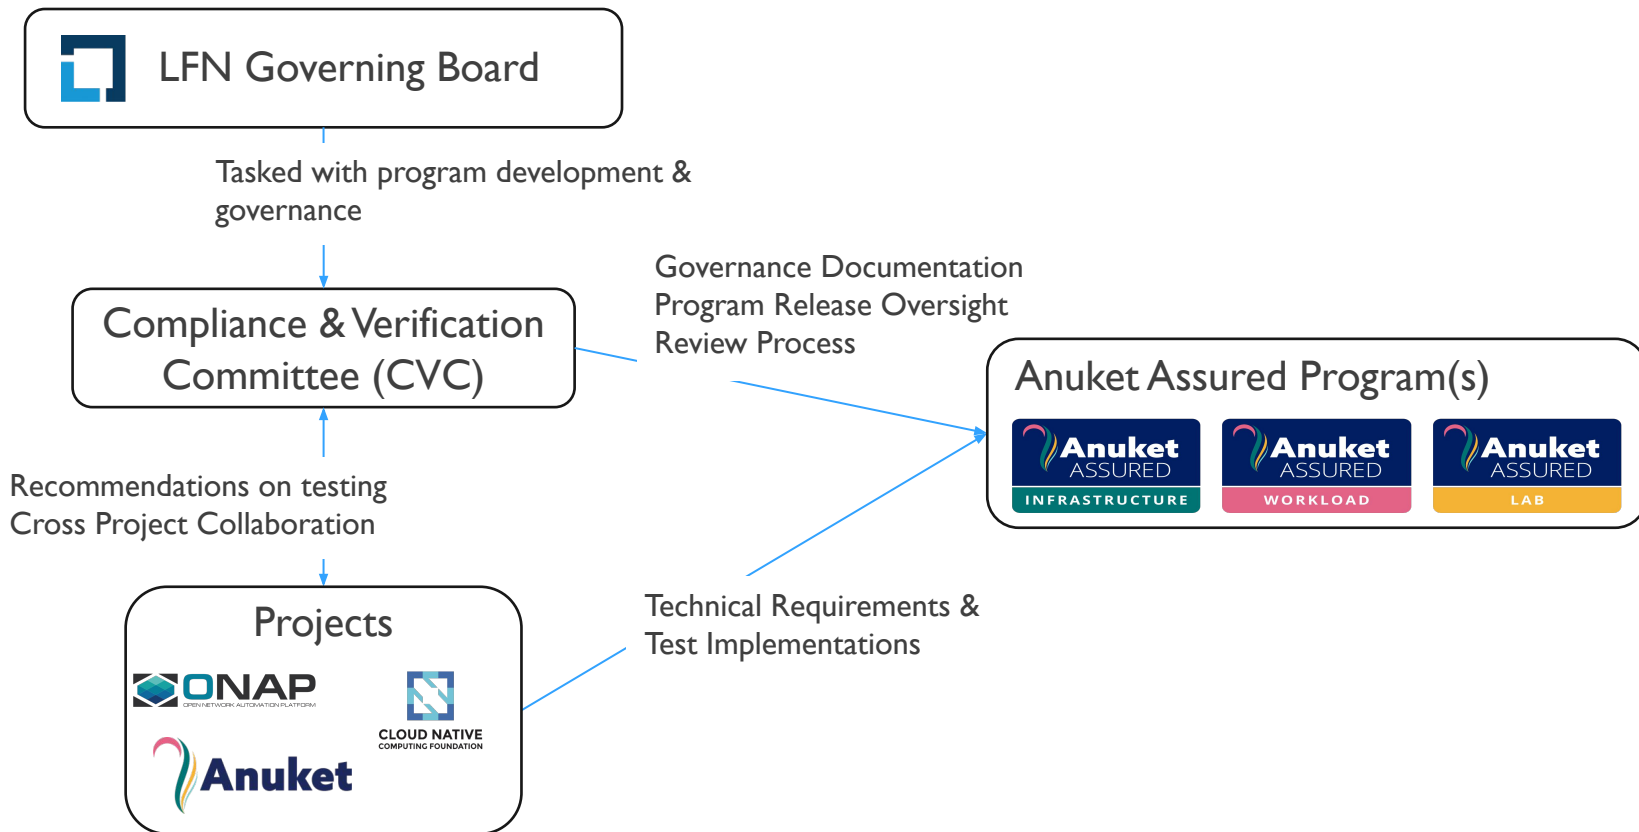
LFN Governing Board

Tasked with program development & governance

Compliance & Verification Committee (CVC)

Governance Documentation
Program Release Oversight
Review Process

Anuket Assured Program(s)

Anuket ASSURED INFRASTRUCTURE

Anuket ASSURED WORKLOAD

Anuket ASSURED LAB

Recommendations on testing
Cross Project Collaboration

Projects

ONAP
OPEN NETWORK AUTOMATION PLATFORM

CLOUD NATIVE
COMPUTING FOUNDATION

Anuket

Technical Requirements &
Test Implementations